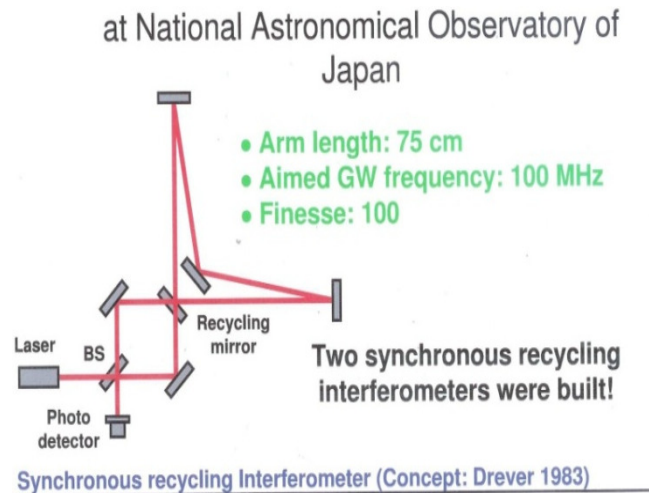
at National Astronomical Observatory of Japan

• Arm length: 75 cm
• Aimed GW frequency: 100 MHz
• Finesse: 100

Recycling mirror

Laser

BS

Photo detector

Two synchronous recycling interferometers were built!

Synchronous recycling Interferometer (Concept: Drever 1983)